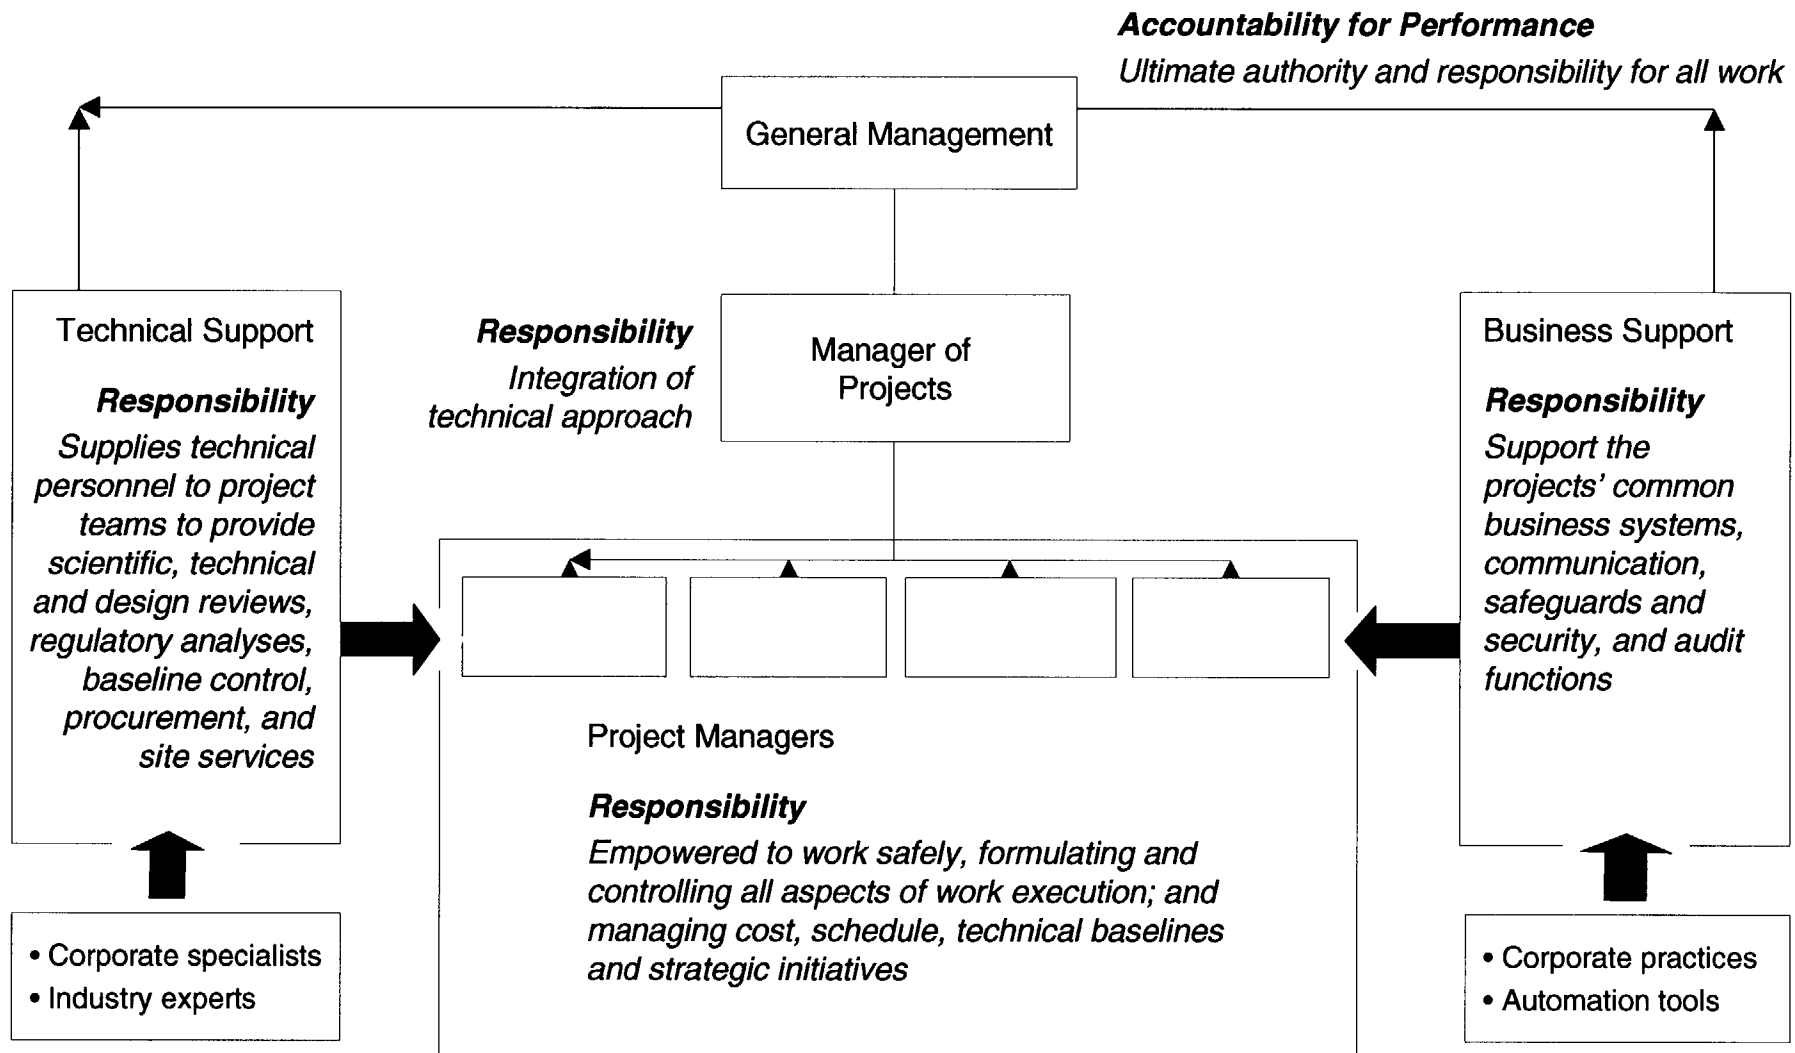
Accountability for Performance
Ultimate authority and responsibility for all work

General Management

Technical Support

Responsibility
Supplies technical personnel to project teams to provide scientific, technical and design reviews, regulatory analyses, baseline control, procurement, and site services

• Corporate specialists
• Industry experts

Responsibility
Integration of technical approach

Manager of Projects

Project Managers

Responsibility
Empowered to work safely, formulating and controlling all aspects of work execution; and managing cost, schedule, technical baselines and strategic initiatives

Business Support

Responsibility
Support the projects' common business systems, communication, safeguards and security, and audit functions

• Corporate practices
• Automation tools